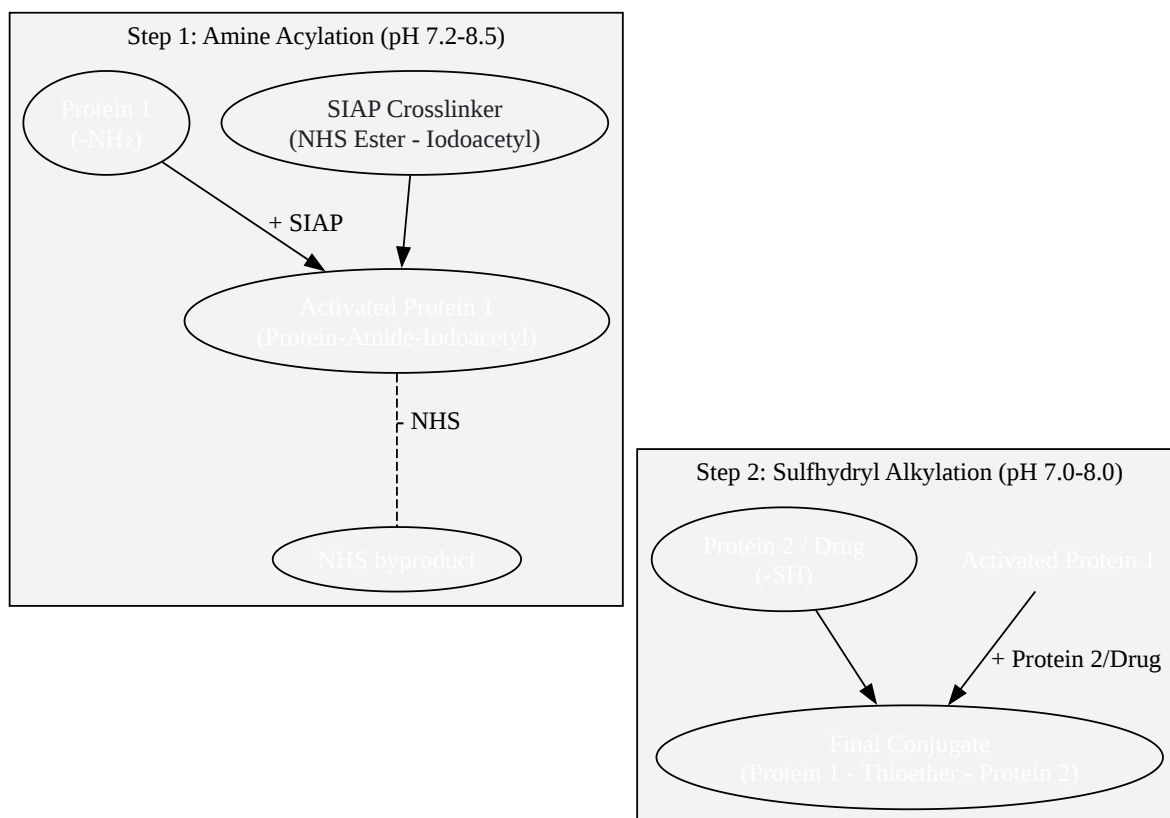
Step 1: Amine Acylation (pH 7.2-8.5)

Protein 1
(-NH₂)

SIAP Crosslinker
(NHS Ester - Iodoacetyl)

+ SIAP

Activated Protein 1
(Protein-Amide-Iodoacetyl)

- NHS

NHS byproduct

Step 2: Sulfhydryl Alkylation (pH 7.0-8.0)

Protein 2 / Drug
(-SH)

Activated Protein 1

+ Protein 2/Drug

Final Conjugate
(Protein 1 - Thioether - Protein 2)